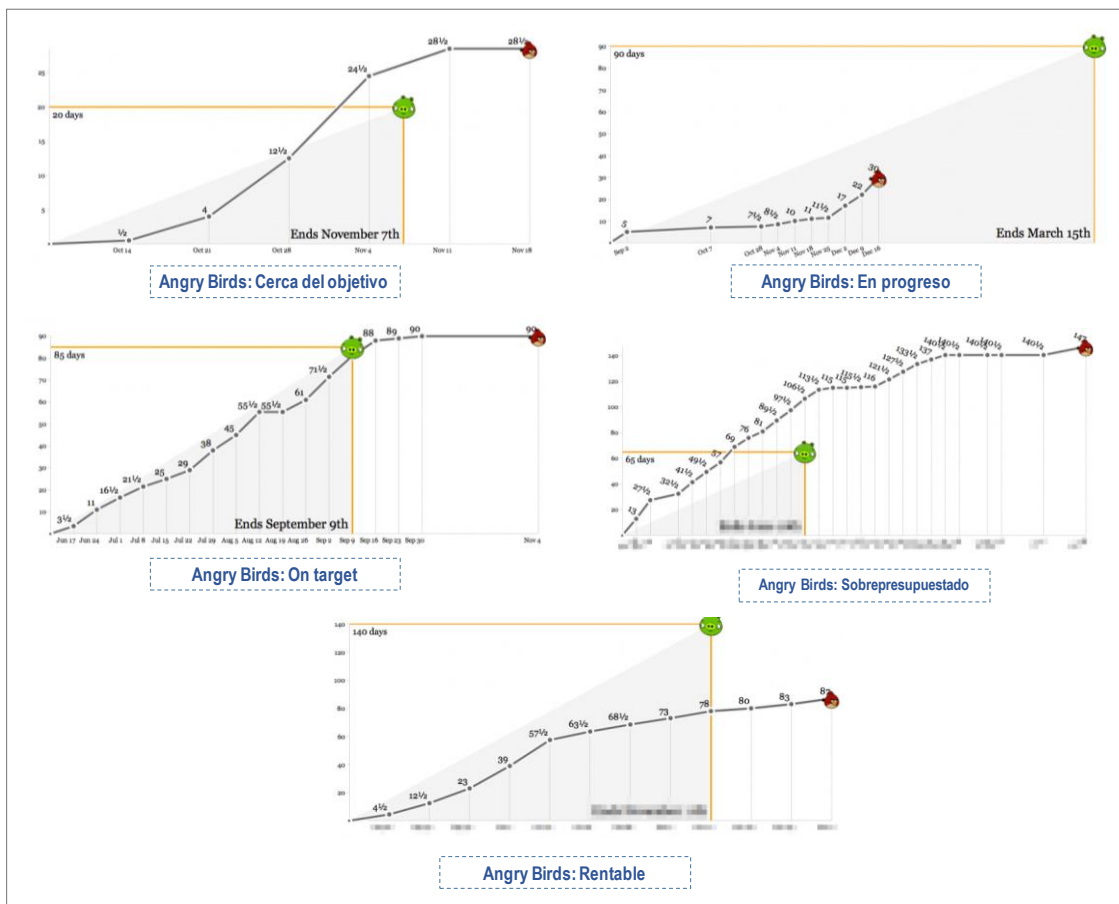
25
20
15
10
5
20 days
½
4
12½
24½
28½
28½
Ends November 7th
Oct 14 Oct 21 Oct 28 Nov 4 Nov 11 Nov 18

Angry Birds: Cerca del objetivo

90
80
70
60
50
40
30
20
10
90 days
5
7
7½
8½
10
11
11½
17
22
30
Ends March 15th
Sep 9 Oct 7 Oct 28 Nov 4 Nov 11 Nov 18 Nov 25 Dec 2 Dec 9 Dec 16

Angry Birds: En progreso

90
80
70
60
50
40
30
20
10
85 days
3½
11
16½
21½
25
29
38
45
55½
55½
61
71½
88
89
90
90
Ends September 9th
Jun 17 Jun 24 Jul 1 Jul 8 Jul 15 Jul 22 Jul 29 Aug 5 Aug 12 Aug 19 Aug 26 Sep 2 Sep 9 Sep 16 Sep 23 Sep 30 Nov 4

Angry Birds: On target

140
120
100
80
60
40
20
65 days
13
27½
32½
41½
49½
57
69
76
81
89½
97½
106½
113½
115
115
115½
115
116
121½
127½
133½
137
140½
140½
140½
140½
140½
147
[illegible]

Angry Birds: Sobrepresupuestado

140
120
100
80
60
40
20
140 days
4½
12½
23
39
57½
63½
68½
73
78
80
83
87
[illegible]

Angry Birds: Rentable